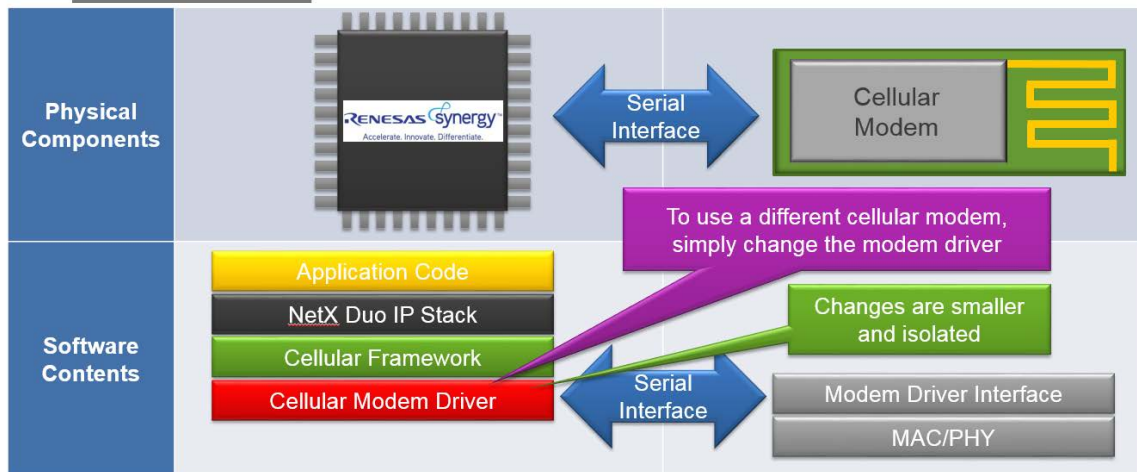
Physical Components

RENESAS Synergy™
Accelerate. Innovate. Differentiate.

Serial Interface

Cellular Modem

To use a different cellular modem, simply change the modem driver

Software Contents

Application Code

NetX Duo IP Stack

Cellular Framework

Cellular Modem Driver

Changes are smaller and isolated

Serial Interface

Modem Driver Interface

MAC/PHY